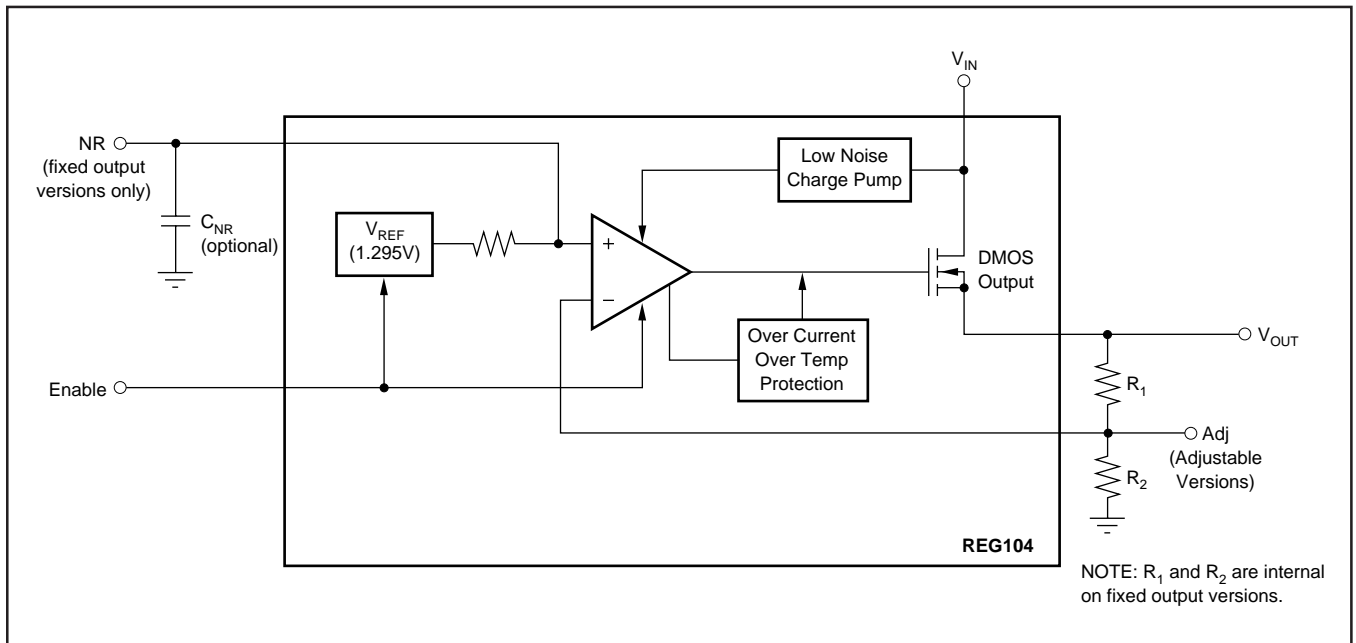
$V_{IN}$

NR (fixed output versions only)

$C_{NR}$ (optional)

Low Noise Charge Pump

$V_{REF}$ (1.295V)

+

−

DMOS Output

Over Current Over Temp Protection

$V_{OUT}$

Enable

$R_1$

Adj (Adjustable Versions)

$R_2$

REG104

NOTE: $R_1$ and $R_2$ are internal on fixed output versions.